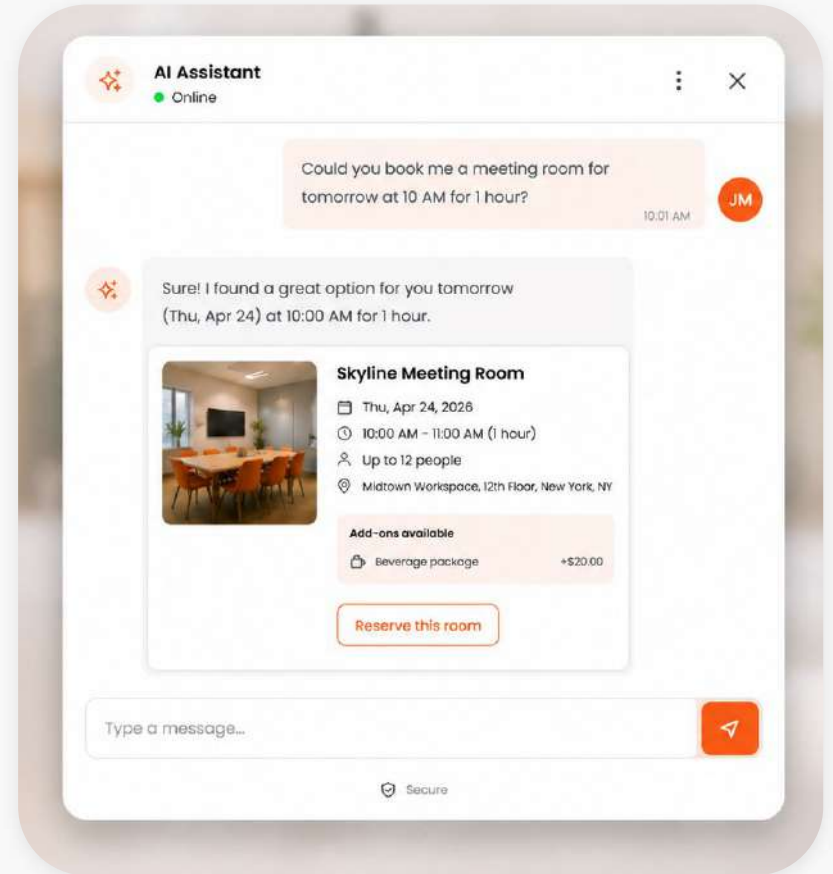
AI Assistant
Online

Could you book me a meeting room for tomorrow at 10 AM for 1 hour?
10:01 AM

JM

Sure! I found a great option for you tomorrow (Thu, Apr 24) at 10:00 AM for 1 hour.

Skyline Meeting Room
Thu, Apr 24, 2026
10:00 AM - 11:00 AM (1 hour)
Up to 12 people
Midtown Workspace, 12th Floor, New York, NY

Add-ons available
Beverage package +$20.00

Reserve this room

Type a message...

Secure